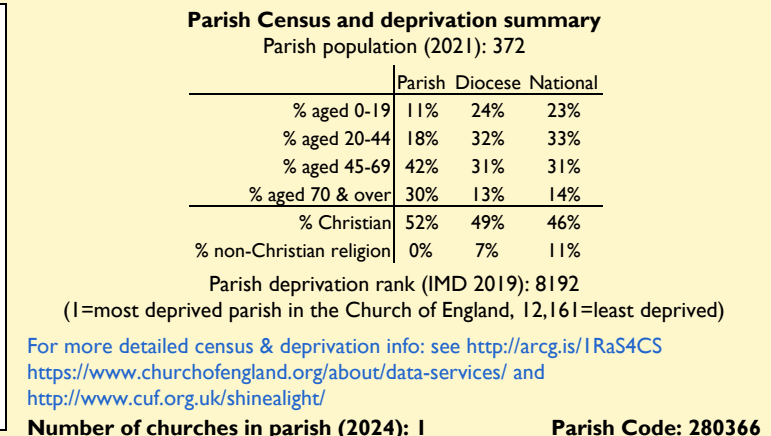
**Parish Census and deprivation summary**
Parish population (2021): 372

| | Parish | Diocese | National |
|---|---|---|---|
| % aged 0-19 | 11% | 24% | 23% |
| % aged 20-44 | 18% | 32% | 33% |
| % aged 45-69 | 42% | 31% | 31% |
| % aged 70 & over | 30% | 13% | 14% |
| % Christian | 52% | 49% | 46% |
| % non-Christian religion | 0% | 7% | 11% |

Parish deprivation rank (IMD 2019): 8192
(1=most deprived parish in the Church of England, 12,161=least deprived)

For more detailed census & deprivation info: see http://arcg.is/1RaS4CS https://www.churchofengland.org/about/data-services/ and http://www.cuf.org.uk/shinealight/

**Number of churches in parish (2024): 1** **Parish Code: 280366**